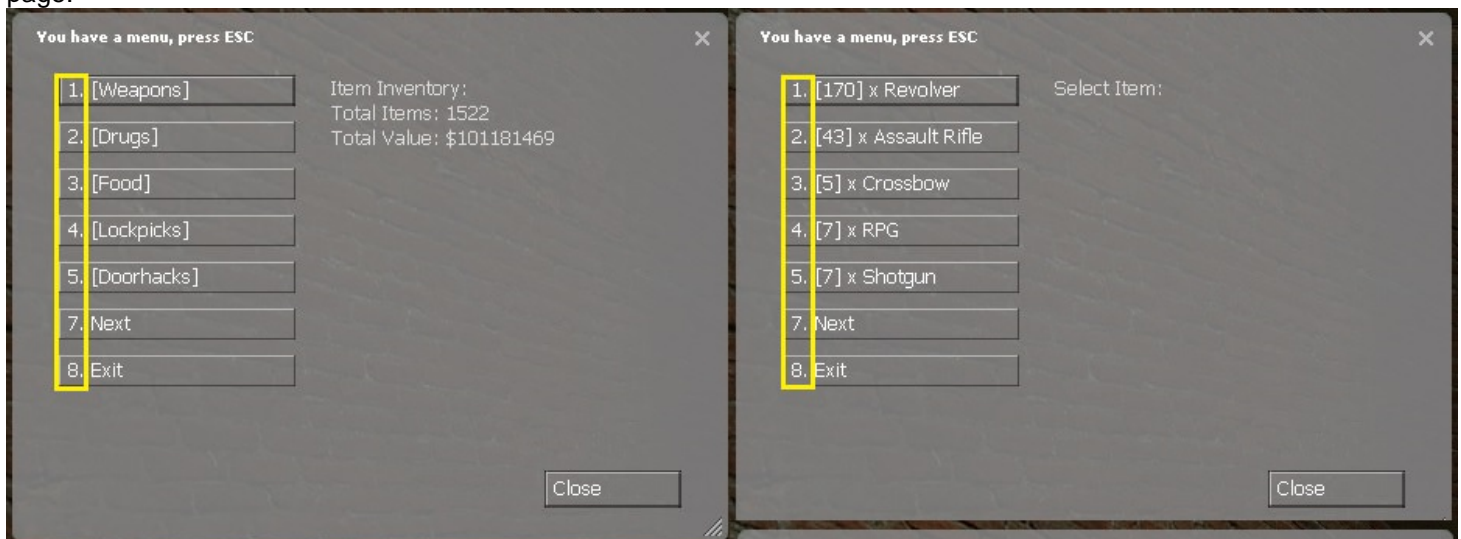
page.

You have a menu, press ESC

1. [Weapons]
2. [Drugs]
3. [Food]
4. [Lockpicks]
5. [Doorhacks]
7. Next
8. Exit

Item Inventory:
Total Items: 1522
Total Value: $101181469

Close

You have a menu, press ESC

1. [170] x Revolver
2. [43] x Assault Rifle
3. [5] x Crossbow
4. [7] x RPG
5. [7] x Shotgun
7. Next
8. Exit

Select Item:

Close